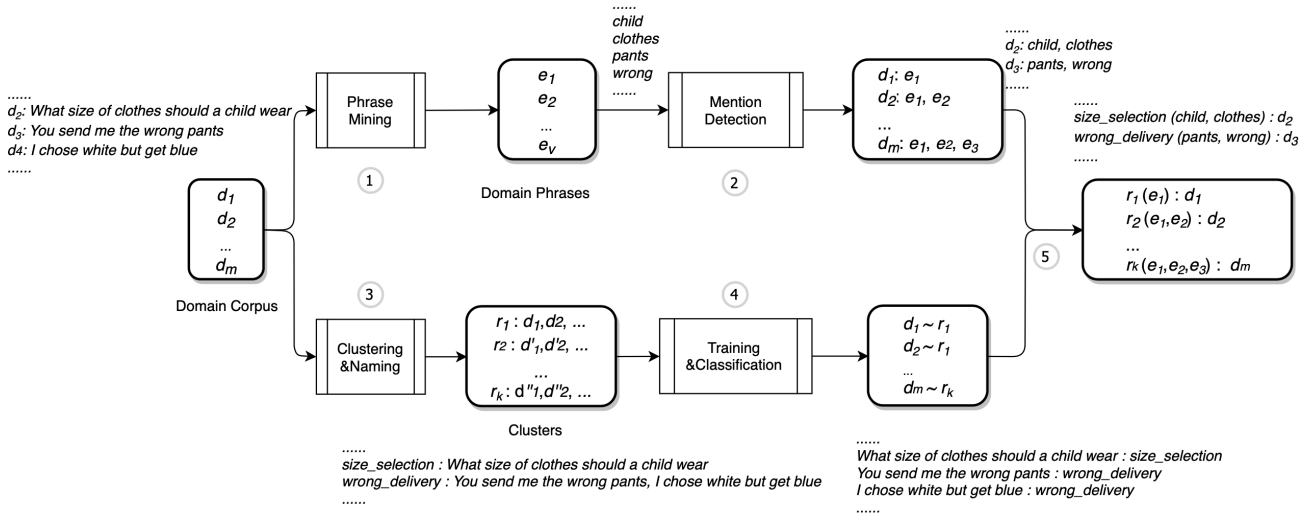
......
$d_2$: What size of clothes should a child wear
$d_3$: You send me the wrong pants
d4: I chose white but get blue
......

$d_1$
$d_2$
...
$d_m$

Domain Corpus

Phrase Mining

1

$e_1$
$e_2$
...
$e_v$

Domain Phrases

......
child
clothes
pants
wrong
......

Mention Detection

2

$d_1$: $e_1$
$d_2$: $e_1$, $e_2$
...
$d_m$: $e_1$, $e_2$, $e_3$

......
$d_2$: child, clothes
$d_3$: pants, wrong
......

......
size_selection (child, clothes) : $d_2$
wrong_delivery (pants, wrong) : $d_3$
......

5

$r_1$ ($e_1$) : $d_1$
$r_2$ ($e_1$,$e_2$) : $d_2$
...
$r_k$ ($e_1$,$e_2$,$e_3$) : $d_m$

3

Clustering &Naming

$r_1$ : $d_1$,d2, ...
$r_2$ : d'1,d'2, ...
...
$r_k$ : d''1,d''2, ...

Clusters

4

Training &Classification

$d_1 \sim r_1$
$d_2 \sim r_1$
...
$d_m \sim r_k$

......
size_selection : What size of clothes should a child wear
wrong_delivery : You send me the wrong pants, I chose white but get blue
......

......
What size of clothes should a child wear : size_selection
You send me the wrong pants : wrong_delivery
I chose white but get blue : wrong_delivery
......